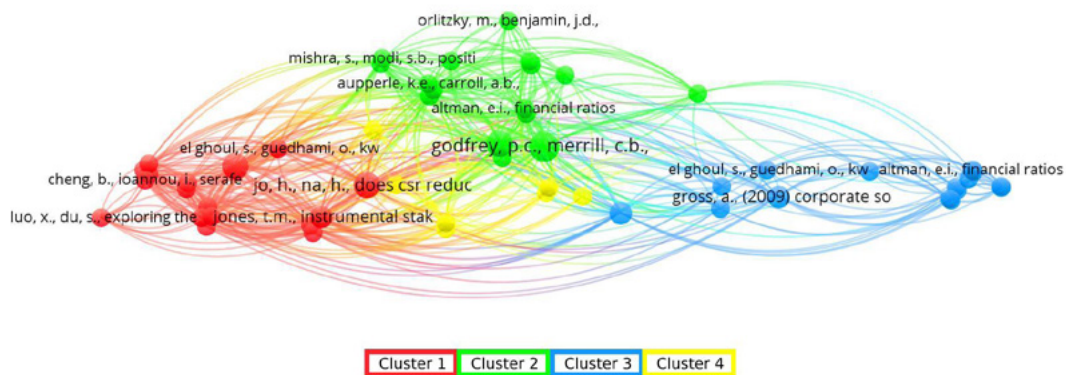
orlitzky, m., benjamin, j.d.,
mishra, s., modi, s.b., positi
aupperle, k.e., carroll, a.b.,
altman, e.i., financial ratios
el ghoul, s., guedhami, o., kw
godfrey, p.c., merrill, c.b.,
cheng, b., ioannou, i., serafe
jo, h., na, h., does csr reduc
el ghoul, s., guedhami, o., kw
altman, e.i., financial ratios
gross, a., (2009) corporate so
luo, x., du, s., exploring the
jones, t.m., instrumental stak

Cluster 1
Cluster 2
Cluster 3
Cluster 4